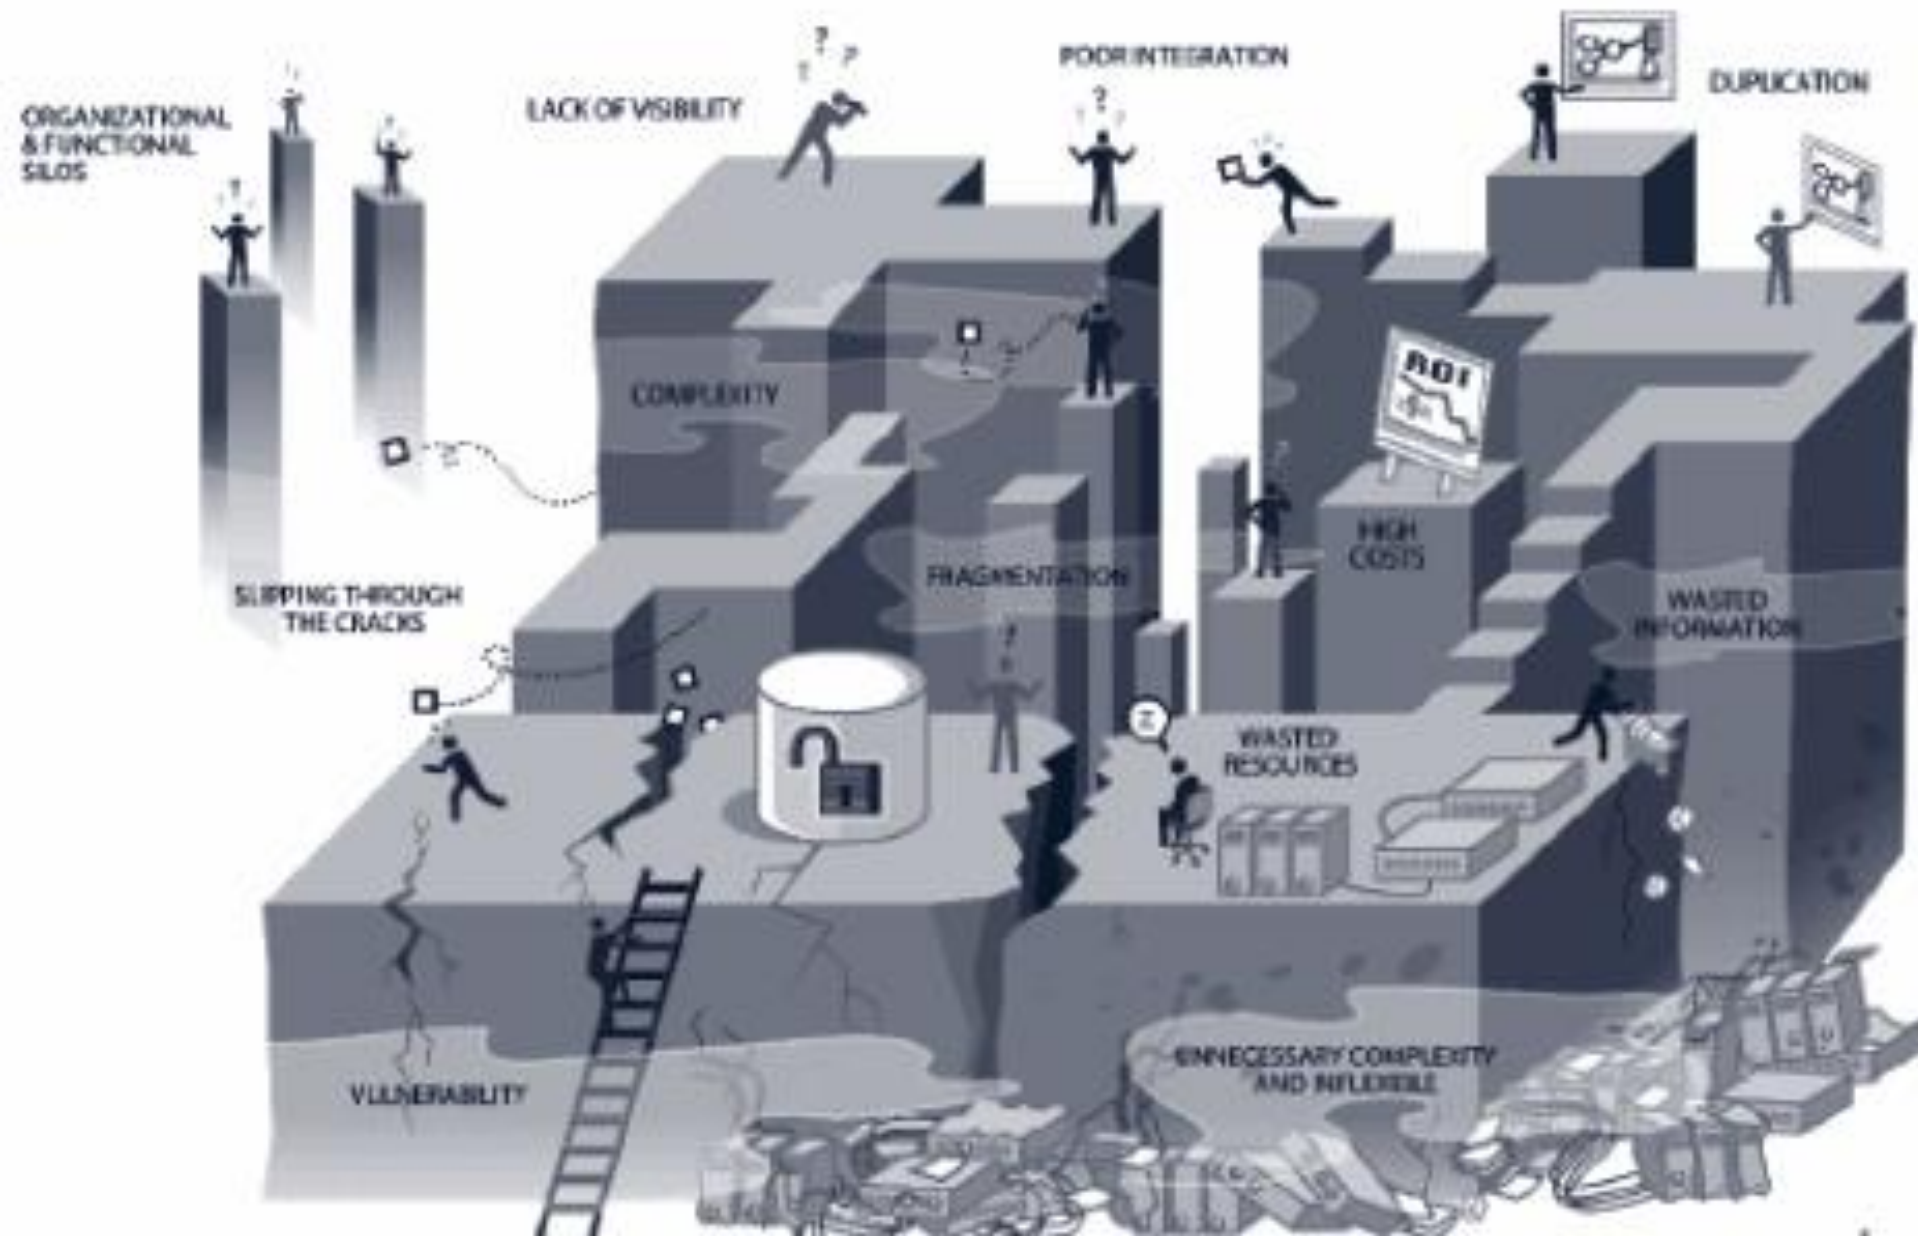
ORGANIZATIONAL & FUNCTIONAL SILOS

LACK OF VISIBILITY

POOR INTEGRATION

DUPLICATION

COMPLEXITY

ROI

SLIPPING THROUGH THE CRACKS

FRAGMENTATION

HIGH COSTS

WASTED INFORMATION

WASTED RESOURCES

VULNERABILITY

UNNECESSARY COMPLEXITY AND INFLEXIBLE